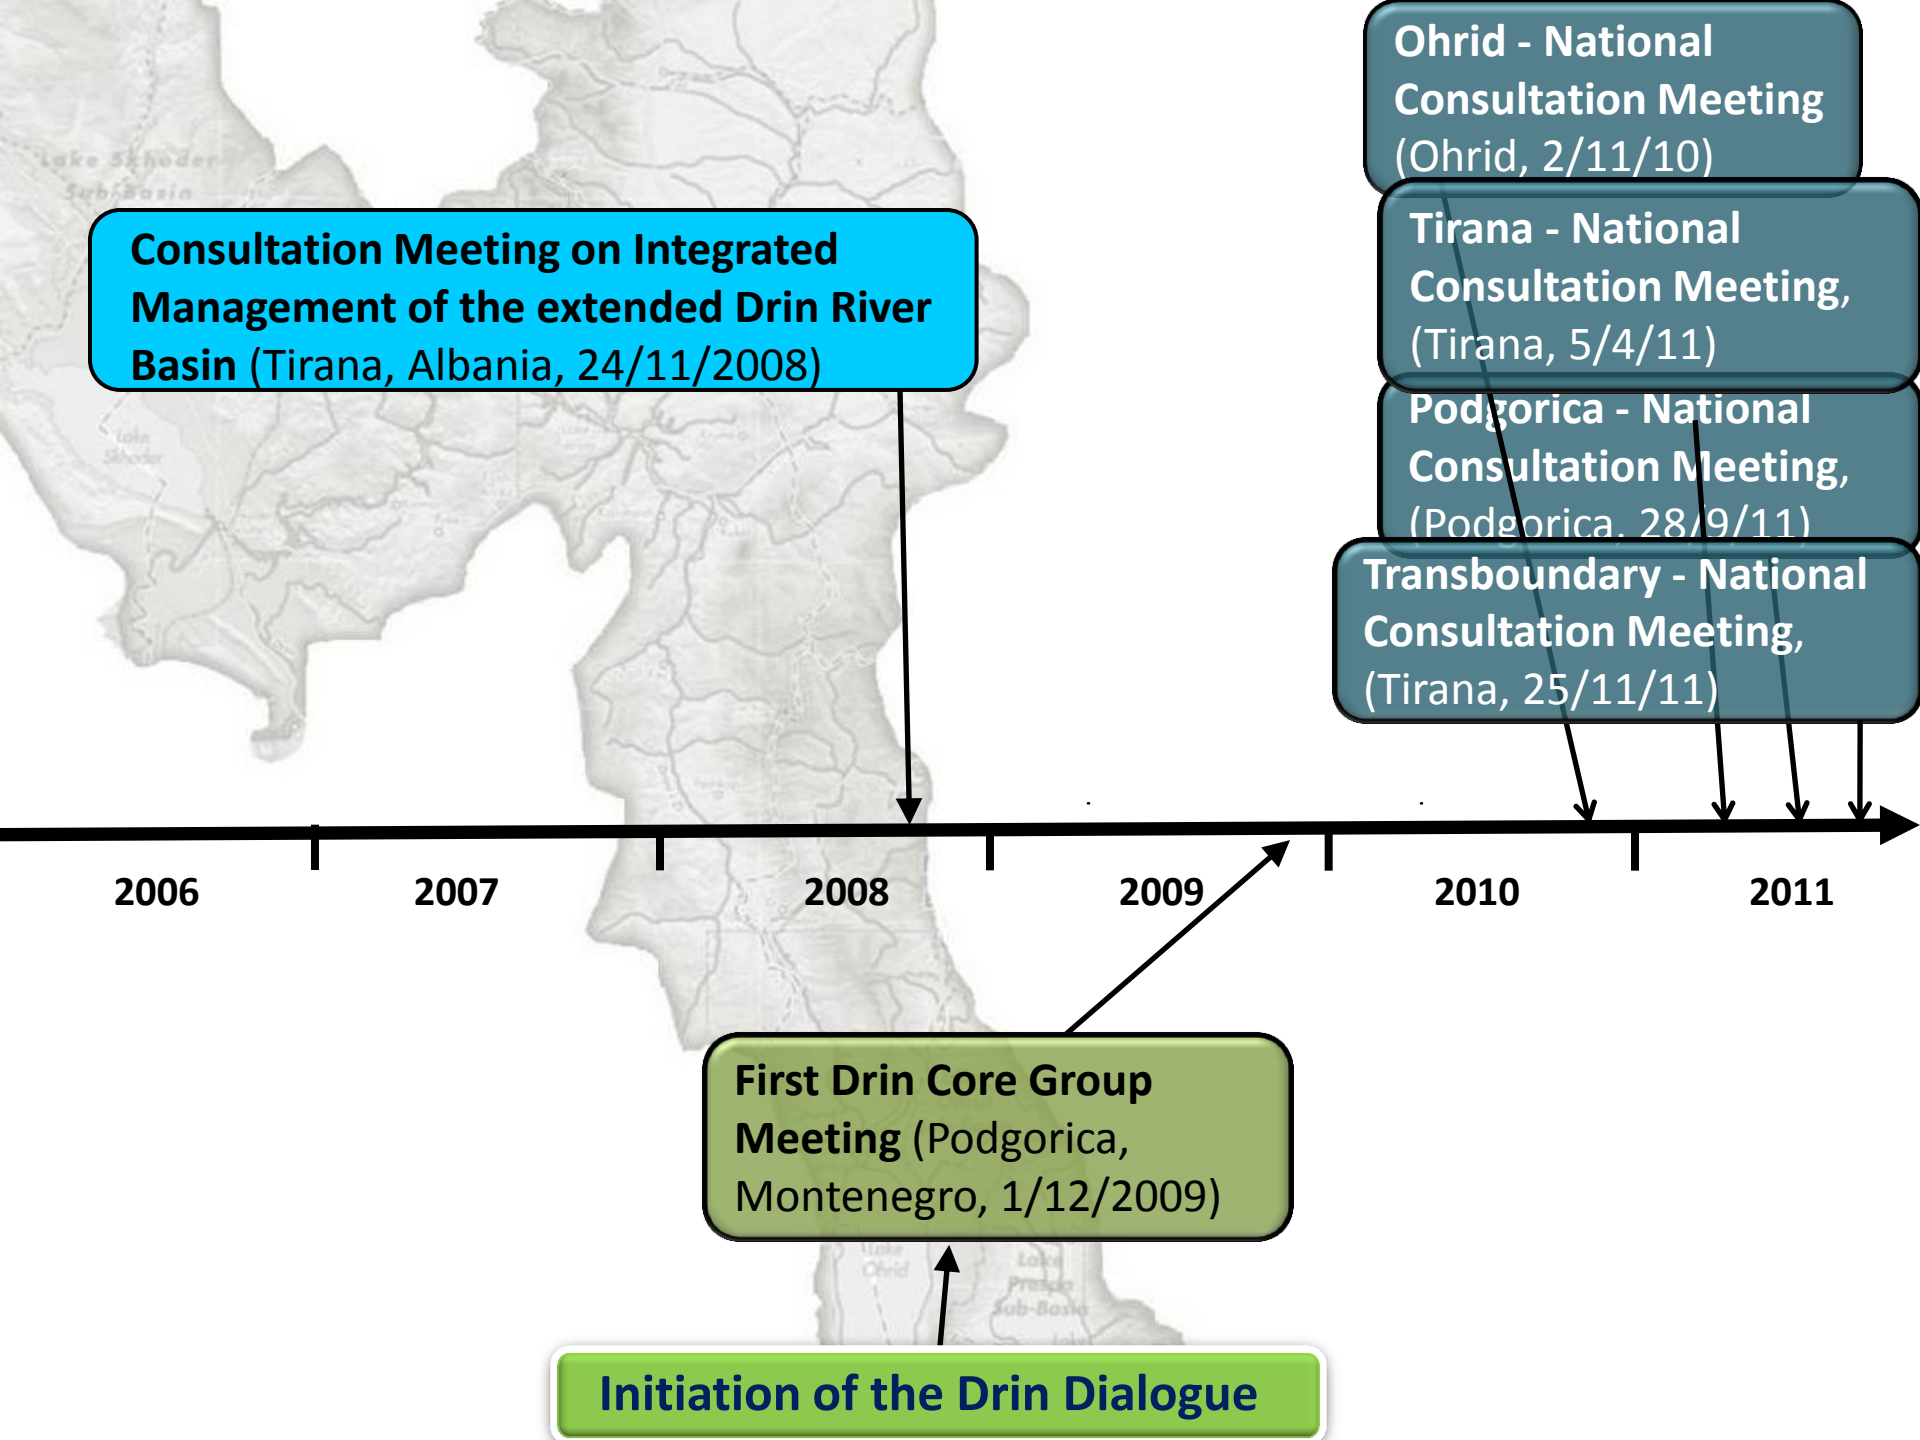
Ohrid - National Consultation Meeting (Ohrid, 2/11/10)

Tirana - National Consultation Meeting, (Tirana, 5/4/11)

Podgorica - National Consultation Meeting, (Podgorica, 28/9/11)

Transboundary - National Consultation Meeting, (Tirana, 25/11/11)

Consultation Meeting on Integrated Management of the extended Drin River Basin (Tirana, Albania, 24/11/2008)

Lake Skhoder Sub-Basin

2006

2007

2008

2009

2010

2011

First Drin Core Group Meeting (Podgorica, Montenegro, 1/12/2009)

Initiation of the Drin Dialogue